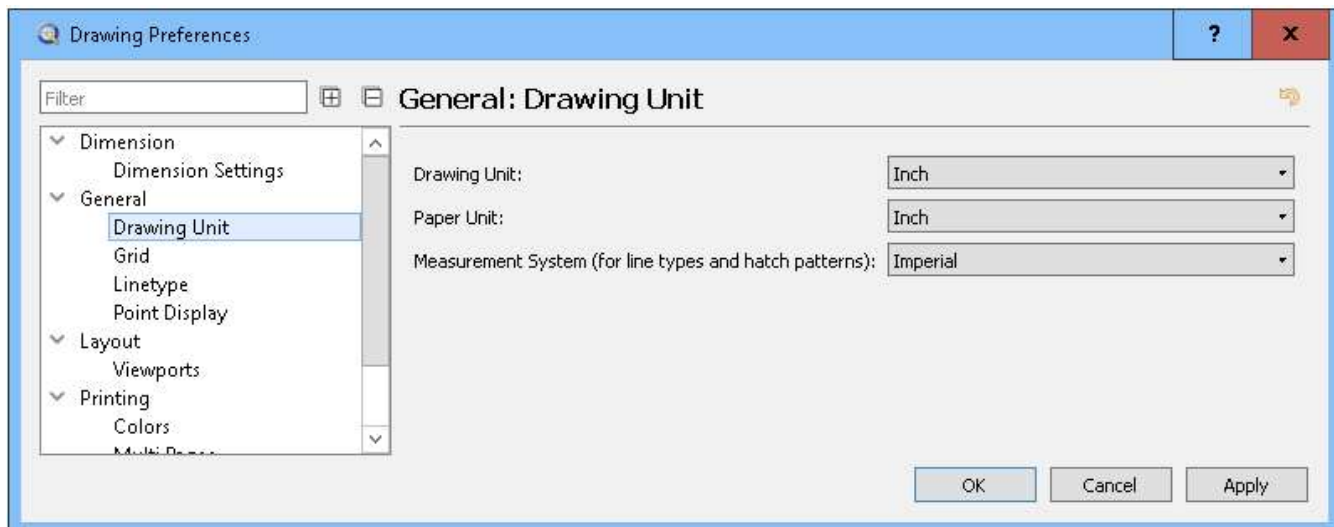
Drawing Preferences

?

x

Filter

General: Drawing Unit

Dimension
Dimension Settings
General
Drawing Unit
Grid
Linetype
Point Display
Layout
Viewports
Printing
Colors
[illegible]

Drawing Unit: Inch

Paper Unit: Inch

Measurement System (for line types and hatch patterns): Imperial

OK

Cancel

Apply